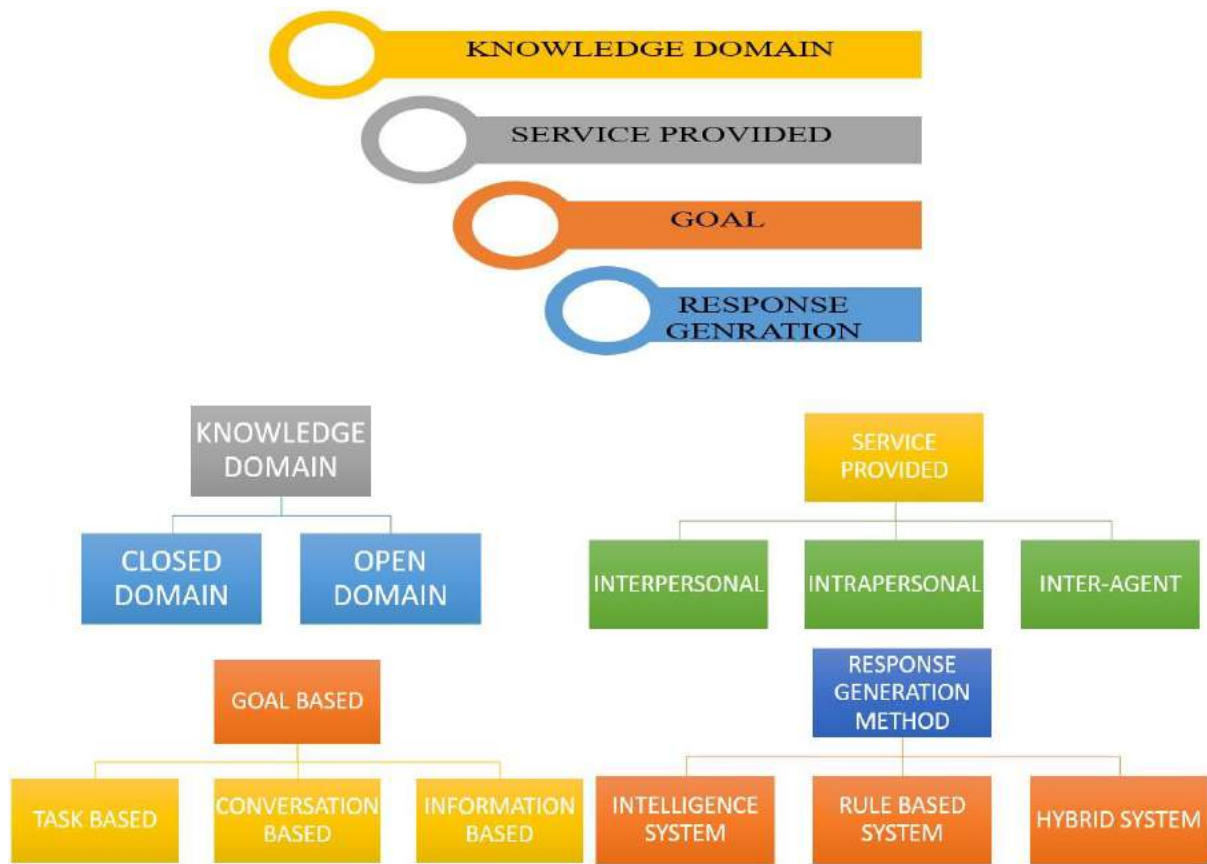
KNOWLEDGE DOMAIN

SERVICE PROVIDED

GOAL

RESPONSE GENRATION

KNOWLEDGE DOMAIN

CLOSED DOMAIN

OPEN DOMAIN

SERVICE PROVIDED

INTERPERSONAL

INTRAPERSONAL

INTER-AGENT

GOAL BASED

TASK BASED

CONVERSATION BASED

INFORMATION BASED

RESPONSE GENERATION METHOD

INTELLIGENCE SYSTEM

RULE BASED SYSTEM

HYBRID SYSTEM